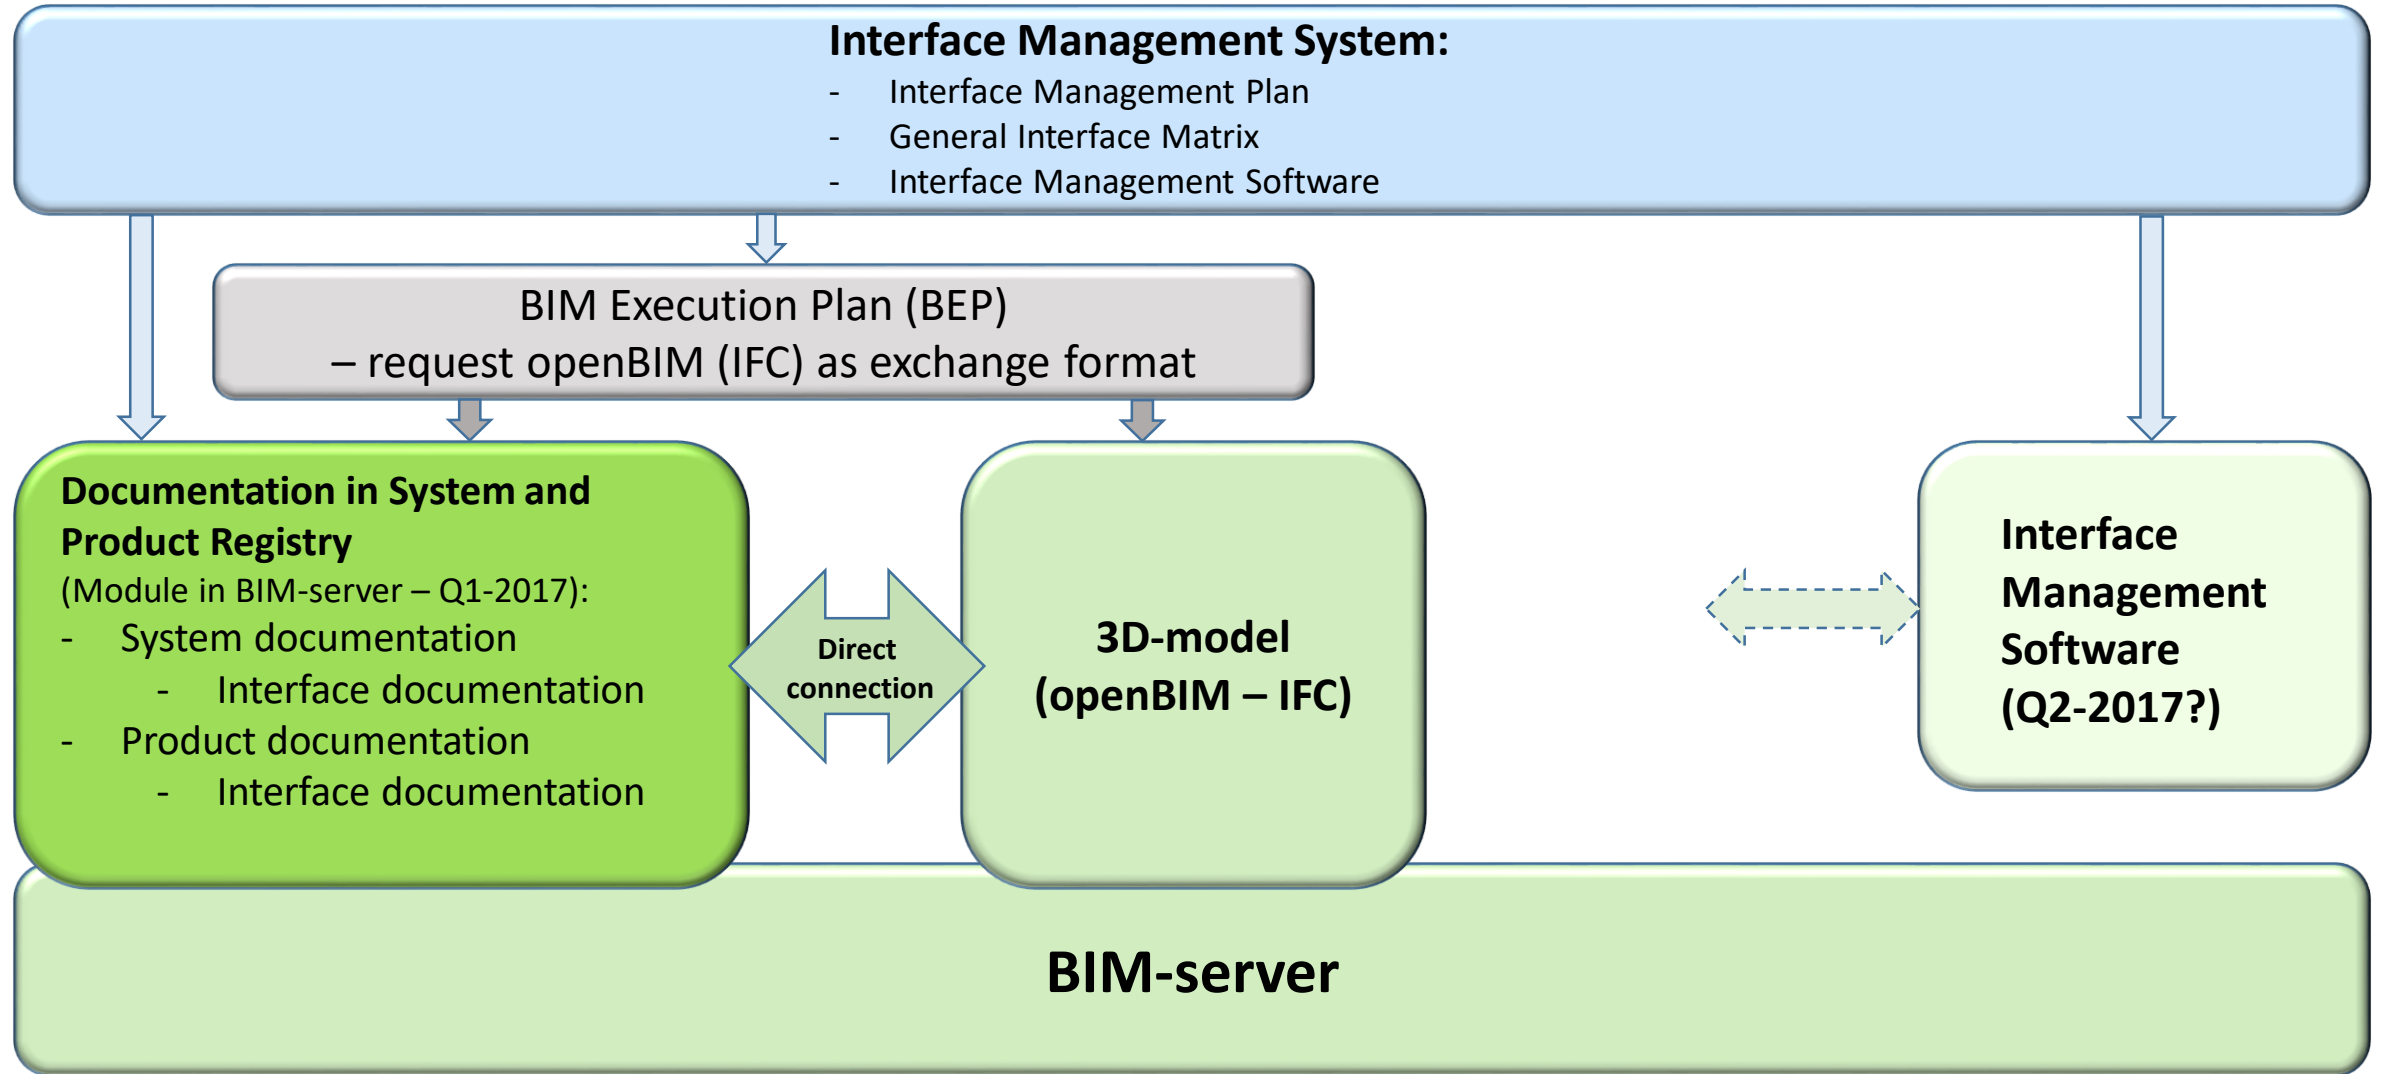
**Interface Management System:**
- Interface Management Plan
- General Interface Matrix
- Interface Management Software

BIM Execution Plan (BEP)
– request openBIM (IFC) as exchange format

**Documentation in System and Product Registry**
(Module in BIM-server – Q1-2017):
- System documentation
  - Interface documentation
- Product documentation
  - Interface documentation

**Direct connection**

**3D-model (openBIM – IFC)**

**Interface Management Software (Q2-2017?)**

**BIM-server**